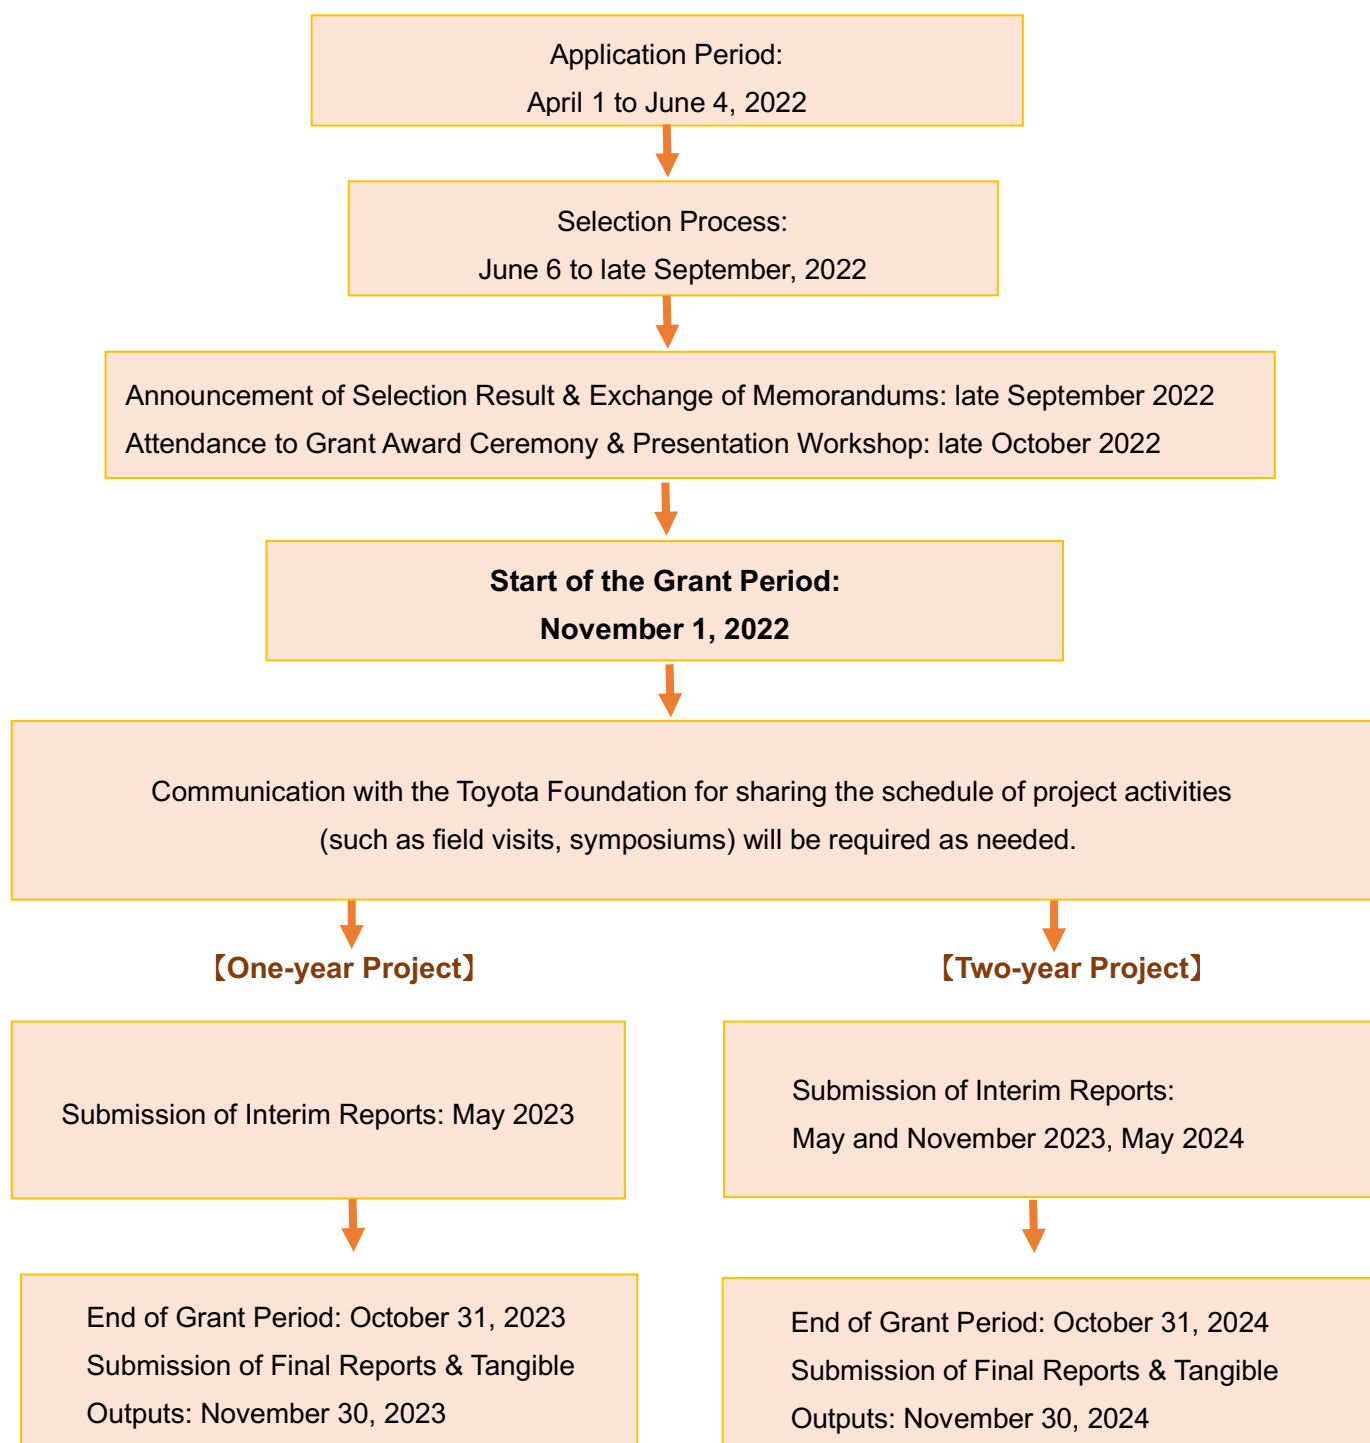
Application Period:
April 1 to June 4, 2022

Selection Process:
June 6 to late September, 2022

Announcement of Selection Result & Exchange of Memorandums: late September 2022
Attendance to Grant Award Ceremony & Presentation Workshop: late October 2022

Start of the Grant Period:
November 1, 2022

Communication with the Toyota Foundation for sharing the schedule of project activities (such as field visits, symposiums) will be required as needed.

【One-year Project】

Submission of Interim Reports: May 2023

End of Grant Period: October 31, 2023
Submission of Final Reports & Tangible Outputs: November 30, 2023

【Two-year Project】

Submission of Interim Reports:
May and November 2023, May 2024

End of Grant Period: October 31, 2024
Submission of Final Reports & Tangible Outputs: November 30, 2024